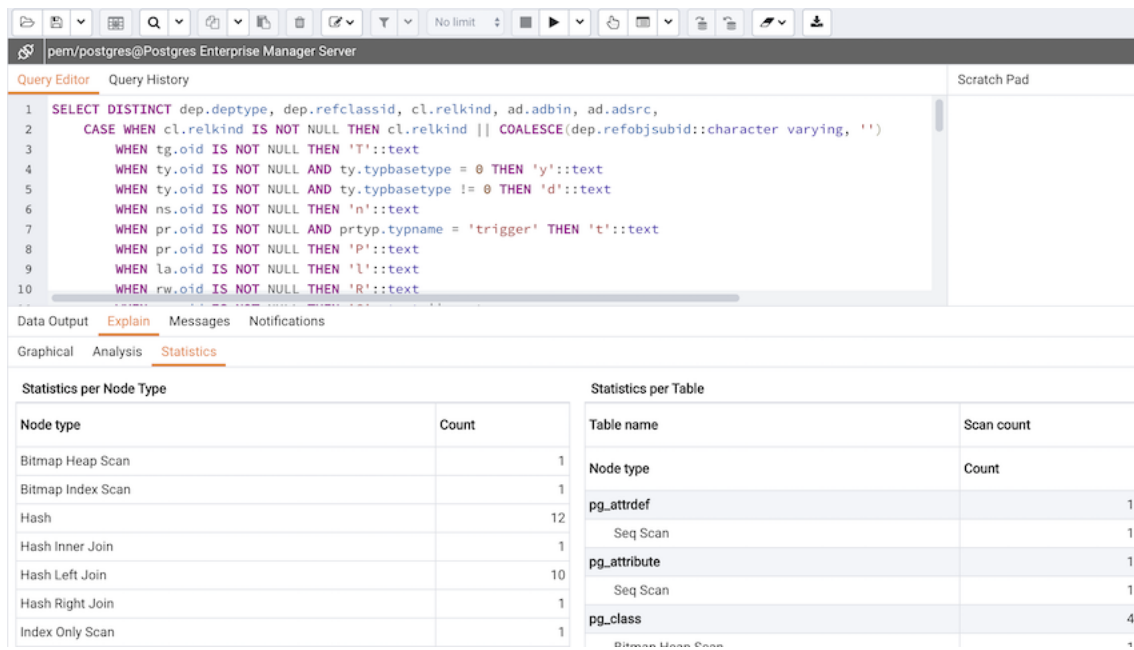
No limit

pem/postgres@Postgres Enterprise Manager Server

Query Editor Query History

Scratch Pad

1 SELECT DISTINCT dep.deptype, dep.refclassid, cl.relkind, ad.adbin, ad.adsrc,
2 CASE WHEN cl.relkind IS NOT NULL THEN cl.relkind || COALESCE(dep.refobjsubid::character varying, '')
3 WHEN tg.oid IS NOT NULL THEN 'T'::text
4 WHEN ty.oid IS NOT NULL AND ty.typbasetype = 0 THEN 'y'::text
5 WHEN ty.oid IS NOT NULL AND ty.typbasetype != 0 THEN 'd'::text
6 WHEN ns.oid IS NOT NULL THEN 'n'::text
7 WHEN pr.oid IS NOT NULL AND prtyp.typname = 'trigger' THEN 't'::text
8 WHEN pr.oid IS NOT NULL THEN 'P'::text
9 WHEN la.oid IS NOT NULL THEN 'l'::text
10 WHEN rw.oid IS NOT NULL THEN 'R'::text

Data Output Explain Messages Notifications

Graphical Analysis Statistics

Statistics per Node Type

| Node type | Count |
|---|---|
| Bitmap Heap Scan | 1 |
| Bitmap Index Scan | 1 |
| Hash | 12 |
| Hash Inner Join | 1 |
| Hash Left Join | 10 |
| Hash Right Join | 1 |
| Index Only Scan | 1 |

Statistics per Table

| Table name | Scan count |
|---|---|
| Node type | Count |
| pg_attrdef | 1 |
| Seq Scan | 1 |
| pg_attribute | 1 |
| Seq Scan | 1 |
| pg_class | 4 |
| Bitmap Heap Scan | 1 |